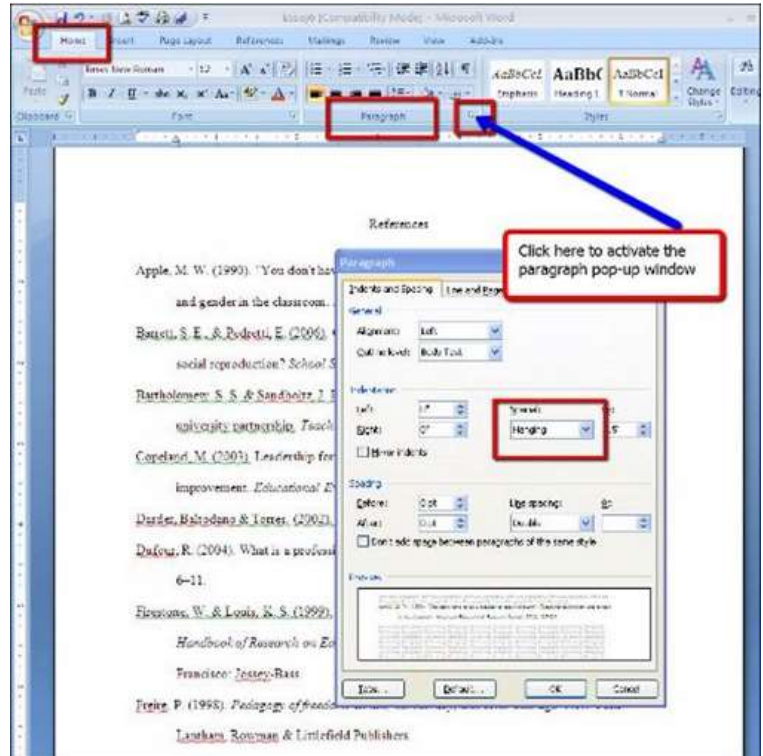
Essay (Compatibility Mode) - Microsoft Word

Home Insert Page Layout References Mailings Review View Add-Ins

Times New Roman 12

Paste

Clipboard Font Paragraph Styles

AaBbCcI AaBbC AaBbCcI
Emphasis Heading 1 ¶ Normal

Change Styles Editing

References

Click here to activate the paragraph pop-up window

Apple, M. W. (1990). "You don't hav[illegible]

and gender in the classroom. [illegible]

Barrett, S. E., & Pedretti, E. (2006). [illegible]

social reproduction? School S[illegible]

Bartholomew, S. S. & Sandholtz, J. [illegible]

university partnership. Teach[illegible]

Copeland, M. (2003). Leadership for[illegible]

improvement. Educational E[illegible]

Darder, Baltodano & Torres, (2003). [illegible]

Dufour, R. (2004). What is a professi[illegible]

6–11.

Firestone, W. & Louis, K. S. (1999). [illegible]

Handbook of Research on Ed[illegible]

Francisco: Jossey-Bass

Freire, P. (1998). Pedagogy of freedom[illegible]

Lanham, Rowman & Littlefield Publishers

Paragraph

Indents and Spacing Line and Page Breaks

General

Alignment: Left

Outline level: Body Text

Indentation

Left: 0"

Right: 0"

Special: Hanging

By: 0.5"

Mirror indents

Spacing

Before: 0 pt

After: 0 pt

Line spacing: Double

At:

Don't add space between paragraphs of the same style

Preview

Tabs... Default... OK Cancel